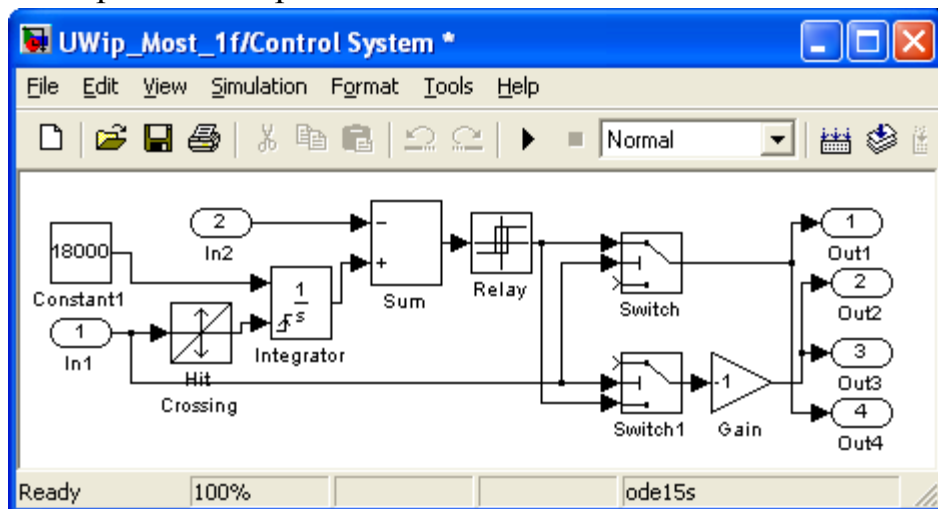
UWip_Most_1f/Control System *

File Edit View Simulation Format Tools Help

Normal

18000
Constant1
2
In2
1
In1
Hit Crossing
$\frac{1}{s}$
Integrator
−
+
Sum
Relay
Switch
Switch1
-1
Gain
1
Out1
2
Out2
3
Out3
4
Out4

Ready | 100% | | | ode15s